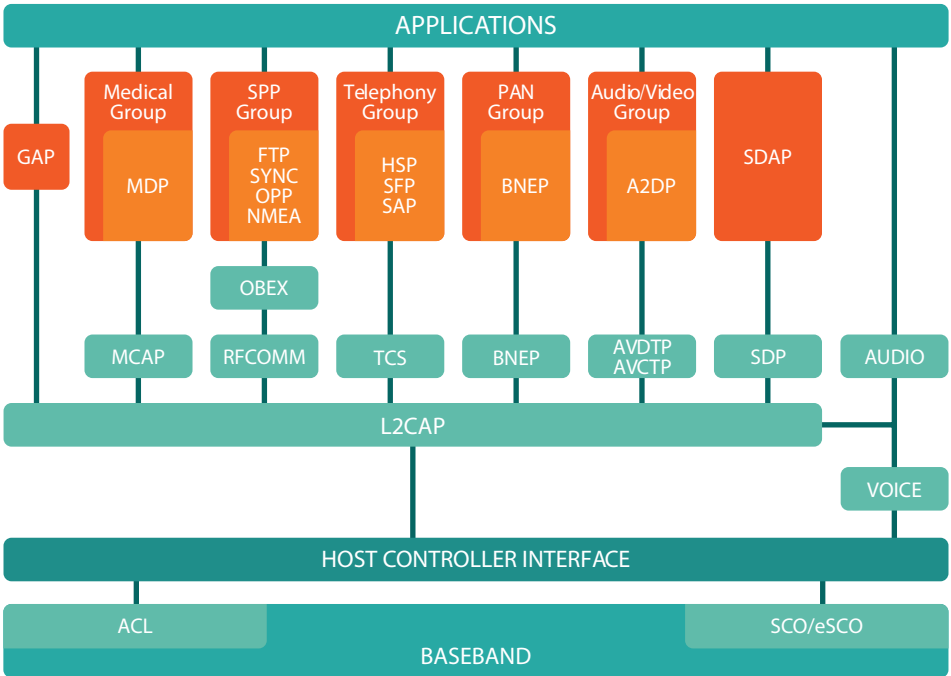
APPLICATIONS

GAP

Medical Group

MDP

SPP Group

FTP
SYNC
OPP
NMEA

Telephony Group

HSP
SFP
SAP

PAN Group

BNEP

Audio/Video Group

A2DP

SDAP

OBEX

MCAP

RFCOMM

TCS

BNEP

AVDTP
AVCTP

SDP

AUDIO

L2CAP

VOICE

HOST CONTROLLER INTERFACE

ACL

SCO/eSCO

BASEBAND